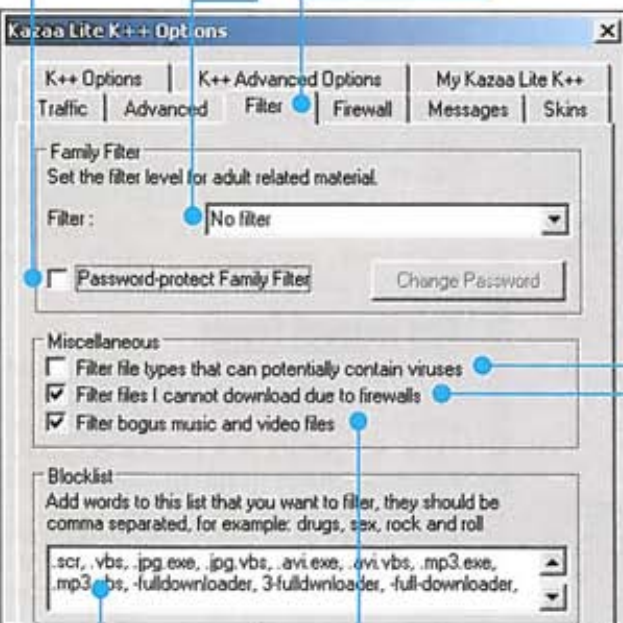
Kazaa Lite K++ Options

K++ Options | K++ Advanced Options | My Kazaa Lite K++
Traffic | Advanced | Filter | Firewall | Messages | Skins

Family Filter
Set the filter level for adult related material.
Filter : No filter
Password-protect Family Filter
Change Password

Miscellaneous
Filter file types that can potentially contain viruses
Filter files I cannot download due to firewalls
Filter bogus music and video files

Blocklist
Add words to this list that you want to filter, they should be comma separated, for example: drugs, sex, rock and roll
.scr, .vbs, .jpg.exe, .jpg.vbs, .avi.exe, .avi.vbs, .mp3.exe, .mp3.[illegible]bs, -fulldownloader, 3-fulldwnloader, -full-downloader,